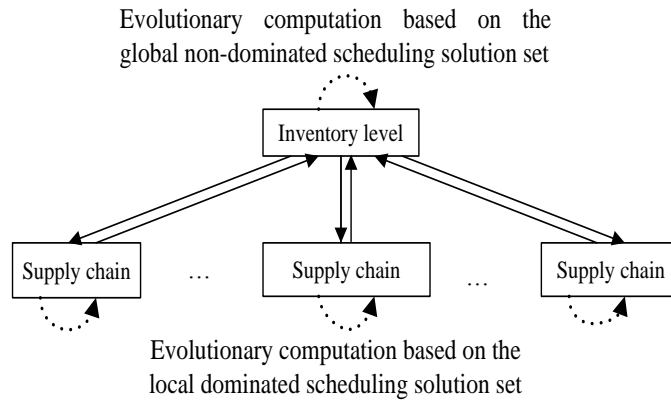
Evolutionary computation based on the global non-dominated scheduling solution set

Inventory level

Supply chain … Supply chain … Supply chain

Evolutionary computation based on the local dominated scheduling solution set